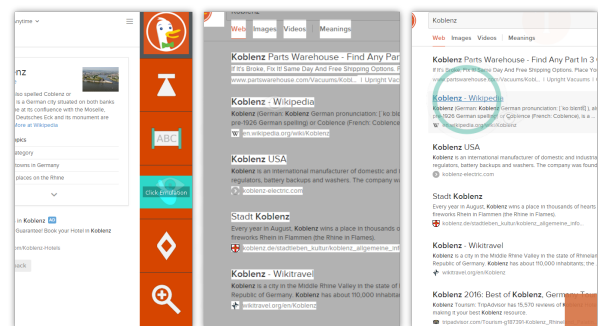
Anytime

lenz

also spelled Coblenz or
) is a German city situated on both banks
e at its confluence with the Moselle,
Deutsches Eck and its monuments are
More at Wikipedia

pics
ategory
towns in Germany
places on the Rhine

in Koblenz
Guarantee! Book your Hotel in Koblenz
om/Koblenz-Hotels

ack

ABC

Click emulation

Koblenz

Web Images Videos Meanings

Koblenz Parts Warehouse - Find Any Part
If It's Broke, Fix It Same Day And Free Shipping Options. Free
www.partswarehouse.com/Vacuums/Kobl

Koblenz - Wikipedia
Koblenz (German pronunciation: [ˈkoːblɛnt]; ...
pre-1926 German spelling) or Coblence (French: Coblence...
en.wikipedia.org/wiki/Koblenz

Koblenz USA
Koblenz is an international manufacturer of domestic and industrial...
regulators, battery backups and washers. The company wa...
koblenz-electric.com

Stadt Koblenz
Every year in August, Koblenz wins a place in thousands of...
fireworks Rhein in Flammen (the Rhine in Flames).
koblenz.de/stadtleben_kultur/koblenz_allgemeine_inf

Koblenz - Wikitravel
Koblenz is a city in the Middle Rhine Valley in the state of...
Republic of Germany. Koblenz has about 110,000 inhabitants...
wikitravel.org/en/Koblenz

Koblenz

Web Images Videos Meanings

Koblenz Parts Warehouse - Find Any Part In 3
If It's Broke, Fix It Same Day And Free Shipping Options. Free
www.partswarehouse.com/Vacuums/Koblenz

Koblenz - Wikipedia
Koblenz (German pronunciation: [ˈkoːblɛnt]; ...
pre-1926 German spelling) or Coblence (French: Coblence), is a
en.wikipedia.org/wiki/Koblenz

Koblenz USA
Koblenz is an international manufacturer of domestic and industrial
regulators, battery backups and washers. The company was
koblenz-electric.com

Stadt Koblenz
Every year in August, Koblenz wins a place in thousands of hearts
fireworks Rhein in Flammen (the Rhine in Flames).
koblenz.de/stadtleben_kultur/koblenz_allgemeine_info

Koblenz - Wikitravel
Koblenz is a city in the Middle Rhine Valley in the state of Rhin
Republic of Germany. Koblenz has about 110,000 inhabitants; the
wikitravel.org/en/Koblenz

Koblenz 2016: Best of Koblenz, Germany Tour
Koblenz Tourism: TripAdvisor has 15,570 reviews of Koblenz
making it your best Koblenz resource.
tripadvisor.com/Tourism-g187391-Koblenz_Rhine